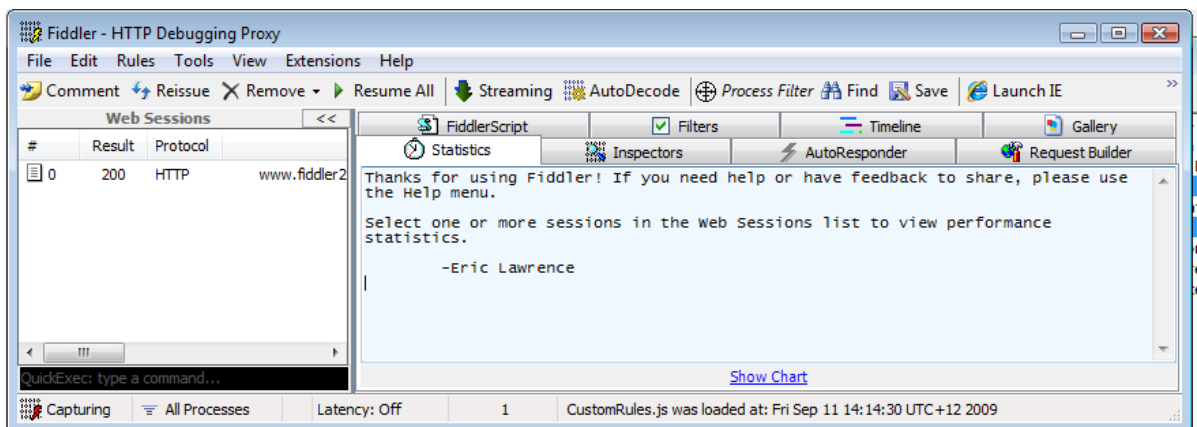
Fiddler - HTTP Debugging Proxy

File Edit Rules Tools View Extensions Help

Comment Reissue Remove Resume All Streaming AutoDecode Process Filter Find Save Launch IE

Web Sessions <<

| # | Result | Protocol | |
|---|---|---|---|
| 0 | 200 | HTTP | www.fiddler2 |

QuickExec: type a command...

FiddlerScript Filters Timeline Gallery

Statistics Inspectors AutoResponder Request Builder

Thanks for using Fiddler! If you need help or have feedback to share, please use the Help menu.

Select one or more sessions in the Web Sessions list to view performance statistics.

-Eric Lawrence

Show Chart

Capturing All Processes Latency: Off 1 CustomRules.js was loaded at: Fri Sep 11 14:14:30 UTC+12 2009